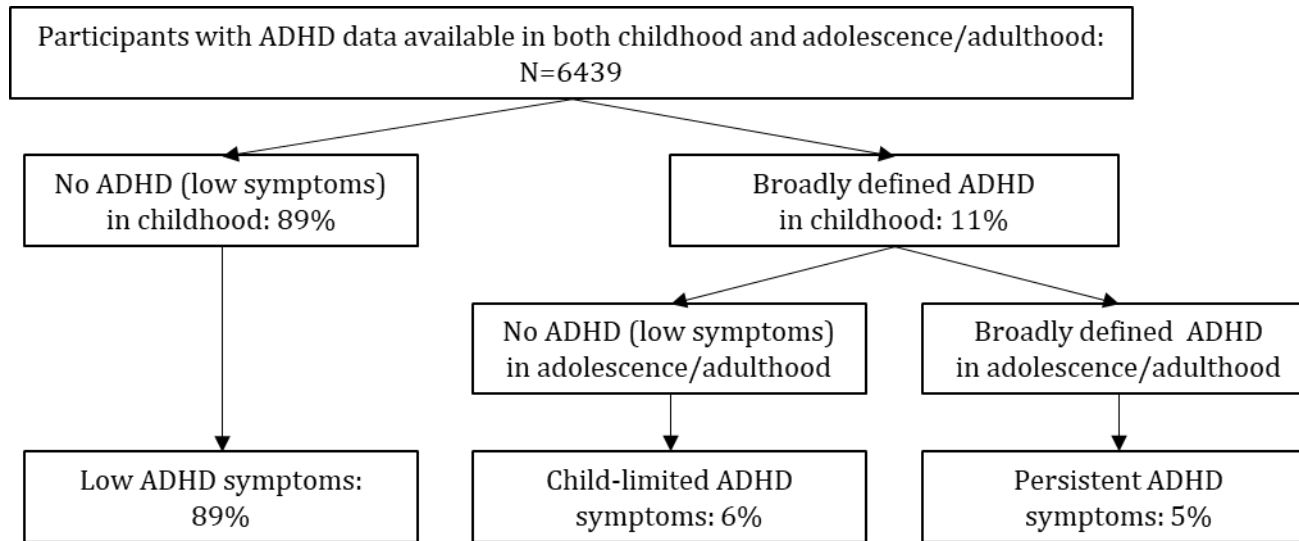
Participants with ADHD data available in both childhood and adolescence/adulthood: N=6439

No ADHD (low symptoms) in childhood: 89%

Broadly defined ADHD in childhood: 11%

No ADHD (low symptoms) in adolescence/adulthood

Broadly defined ADHD in adolescence/adulthood

Low ADHD symptoms: 89%

Child-limited ADHD symptoms: 6%

Persistent ADHD symptoms: 5%